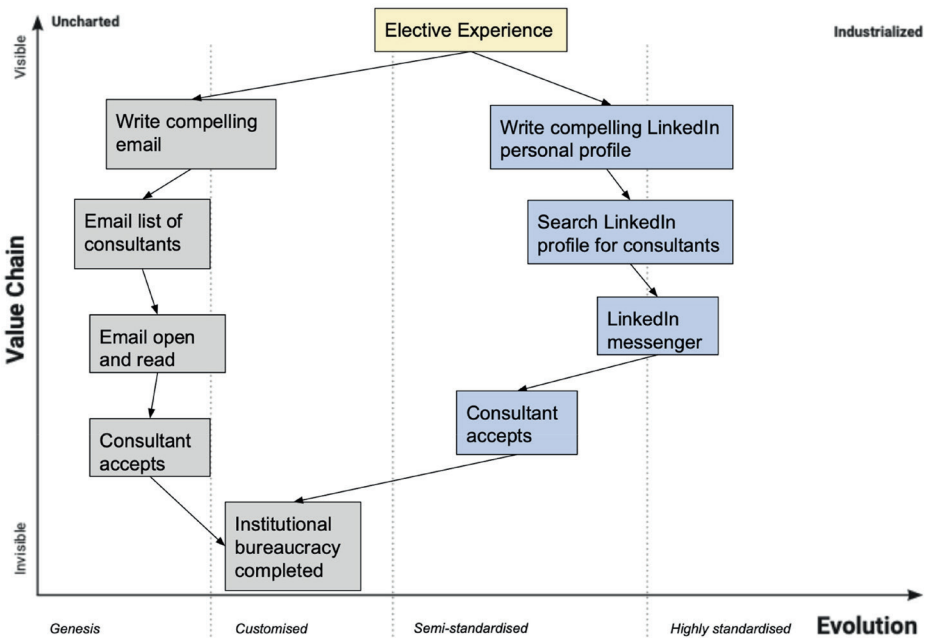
Uncharted

Industrialized

Visible

Value Chain

Invisible

Elective Experience

Write compelling email

Email list of consultants

Email open and read

Consultant accepts

Institutional bureaucracy completed

Write compelling LinkedIn personal profile

Search LinkedIn profile for consultants

LinkedIn messenger

Consultant accepts

Genesis

Customised

Semi-standardised

Highly standardised

Evolution